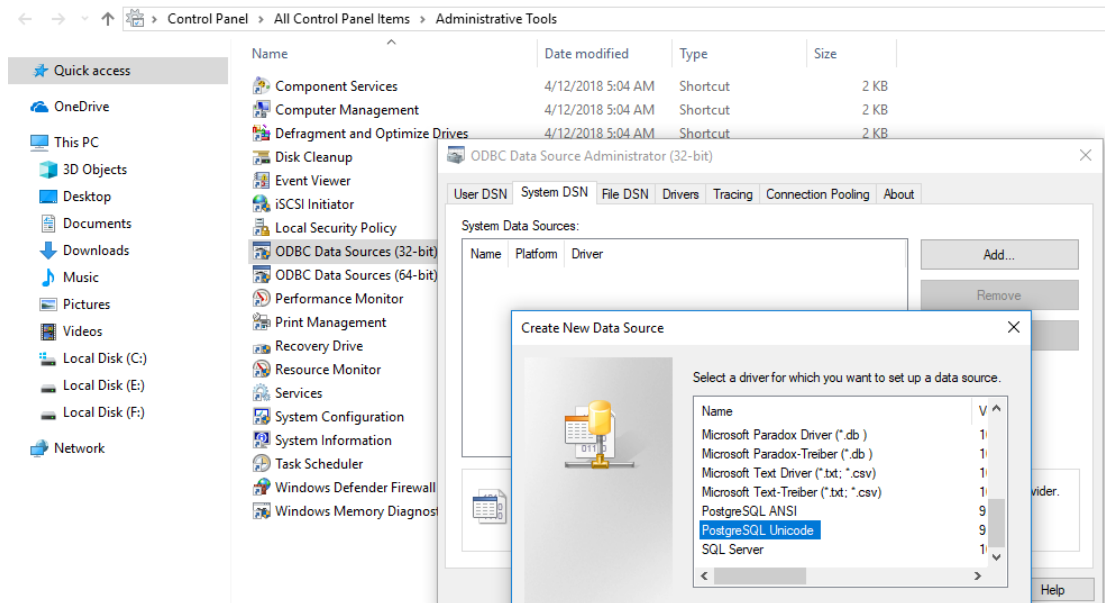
Control Panel > All Control Panel Items > Administrative Tools

Quick access
OneDrive
This PC
3D Objects
Desktop
Documents
Downloads
Music
Pictures
Videos
Local Disk (C:)
Local Disk (E:)
Local Disk (F:)
Network

| Name | Date modified | Type | Size |
|---|---|---|---|
| Component Services | 4/12/2018 5:04 AM | Shortcut | 2 KB |
| Computer Management | 4/12/2018 5:04 AM | Shortcut | 2 KB |
| Defragment and Optimize Drives | 4/12/2018 5:04 AM | Shortcut | 2 KB |
| Disk Cleanup | | | |
| Event Viewer | | | |
| iSCSI Initiator | | | |
| Local Security Policy | | | |
| ODBC Data Sources (32-bit) | | | |
| ODBC Data Sources (64-bit) | | | |
| Performance Monitor | | | |
| Print Management | | | |
| Recovery Drive | | | |
| Resource Monitor | | | |
| Services | | | |
| System Configuration | | | |
| System Information | | | |
| Task Scheduler | | | |
| Windows Defender Firewall | | | |
| Windows Memory Diagnost | | | |

ODBC Data Source Administrator (32-bit)
User DSN | System DSN | File DSN | Drivers | Tracing | Connection Pooling | About
System Data Sources:
Name | Platform | Driver
Add...
Remove
vider.
Help

Create New Data Source
Select a driver for which you want to set up a data source.

| Name | V |
|---|---|
| Microsoft Paradox Driver (*.db ) | 1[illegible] |
| Microsoft Paradox-Treiber (*.db ) | 1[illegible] |
| Microsoft Text Driver (*.txt; *.csv) | 1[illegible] |
| Microsoft Text-Treiber (*.txt; *.csv) | 1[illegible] |
| PostgreSQL ANSI | 9 |
| PostgreSQL Unicode | 9 |
| SQL Server | 1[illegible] |